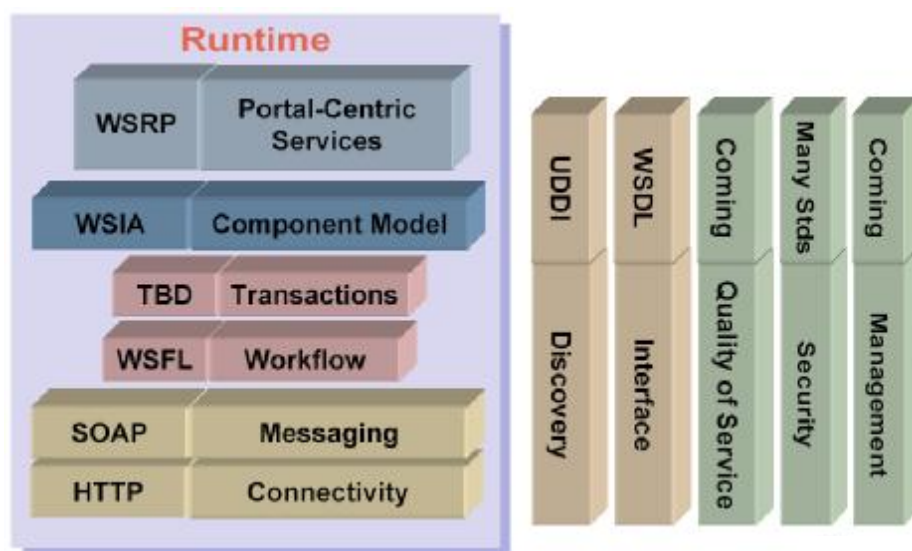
Runtime

WSRP Portal-Centric Services

WSIA Component Model

TBD Transactions

WSFL Workflow

SOAP Messaging

HTTP Connectivity

UDDI Discovery

WSDL Interface

Coming Quality of Service

Many Stds Security

Coming Management